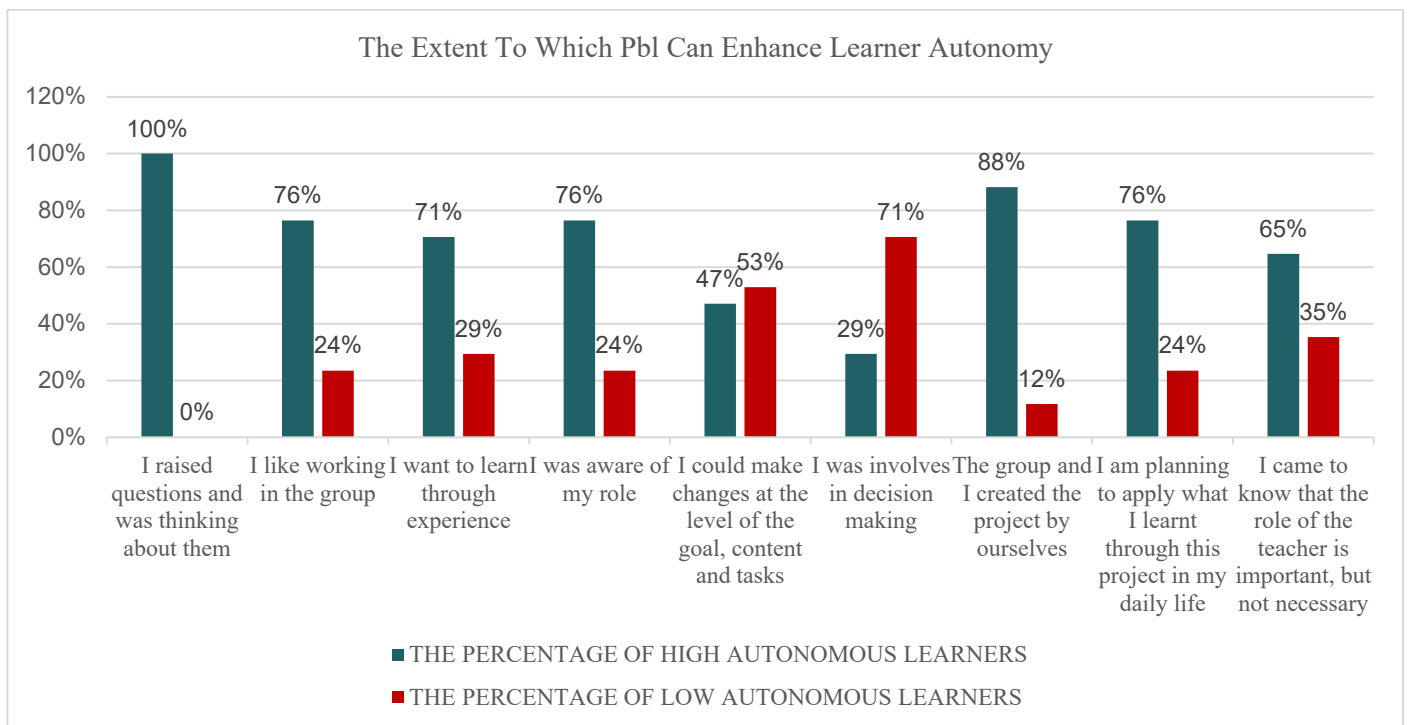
The Extent To Which Pbl Can Enhance Learner Autonomy

120%
100%
80%
60%
40%
20%
0%

| Category | THE PERCENTAGE OF HIGH AUTONOMOUS LEARNERS | THE PERCENTAGE OF LOW AUTONOMOUS LEARNERS |
|---|---|---|
| I raised questions and was thinking about them | 100% | 0% |
| I like working in the group | 76% | 24% |
| I want to learn through experience | 71% | 29% |
| I was aware of my role | 76% | 24% |
| I could make changes at the level of the goal, content and tasks | 47% | 53% |
| I was involves in decision making | 29% | 71% |
| The group and I created the project by ourselves | 88% | 12% |
| I am planning to apply what I learnt through this project in my daily life | 76% | 24% |
| I came to know that the role of the teacher is important, but not necessary | 65% | 35% |

THE PERCENTAGE OF HIGH AUTONOMOUS LEARNERS
THE PERCENTAGE OF LOW AUTONOMOUS LEARNERS